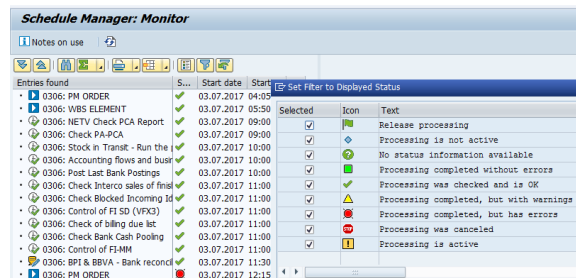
Schedule Manager: Monitor

Notes on use

Entries found | S... | Start date | Start

0306: PM ORDER | 03.07.2017 04:05
0306: WBS ELEMENT | 03.07.2017 05:50
0306: NETV Check PCA Report | 03.07.2017 09:00
0306: Check PA-PCA | 03.07.2017 09:00
0306: Stock in Transit - Run the | 03.07.2017 10:00
0306: Accounting flows and busir | 03.07.2017 10:00
0306: Post Last Bank Postings | 03.07.2017 10:00
0306: Check Interco sales of finis | 03.07.2017 11:00
0306: Check Blocked Incoming Id | 03.07.2017 11:00
0306: Control of FI SD (VFX3) | 03.07.2017 11:00
0306: Check of billing due list | 03.07.2017 11:00
0306: Check Bank Cash Pooling | 03.07.2017 11:00
0306: Control of FI-MM | 03.07.2017 11:00
0306: BPI & BBVA - Bank reconcil | 03.07.2017 11:00
0306: PM ORDER | 03.07.2017 12:15

Set Filter to Displayed Status

| Selected | Icon | Text |
|---|---|---|
| ☑ | | Release processing |
| ☑ | | Processing is not active |
| ☑ | | No status information available |
| ☑ | | Processing completed without errors |
| ☑ | | Processing was checked and is OK |
| ☑ | | Processing completed, but with warnings |
| ☑ | | Processing completed, but has errors |
| ☑ | | Processing was canceled |
| ☑ | | Processing is active |